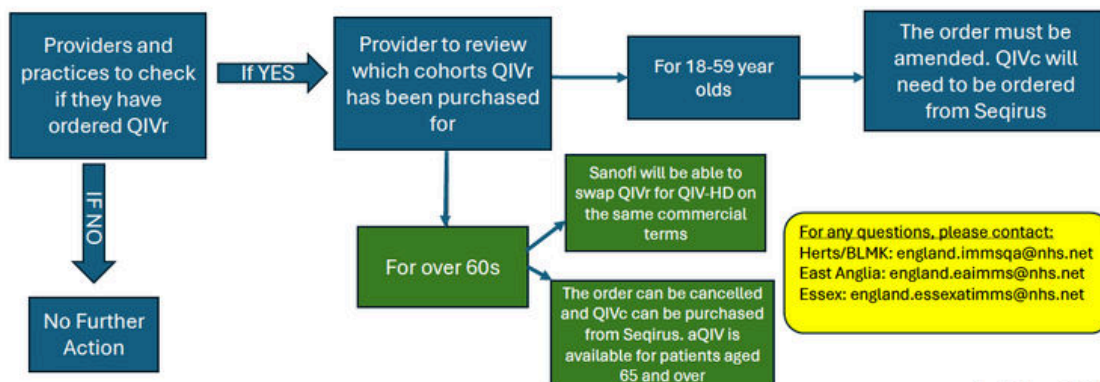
Providers and practices to check if they have ordered QIVr

If YES

Provider to review which cohorts QIVr has been purchased for

For 18-59 year olds

The order must be amended. QIVc will need to be ordered from Seqirus

IF NO

No Further Action

For over 60s

Sanofi will be able to swap QIVr for QIV-HD on the same commercial terms

The order can be cancelled and QIVc can be purchased from Seqirus. aQIV is available for patients aged 65 and over

For any questions, please contact:
Herts/BLMK: england.immsqa@nhs.net
East Anglia: england.eaimms@nhs.net
Essex: england.essexatimms@nhs.net